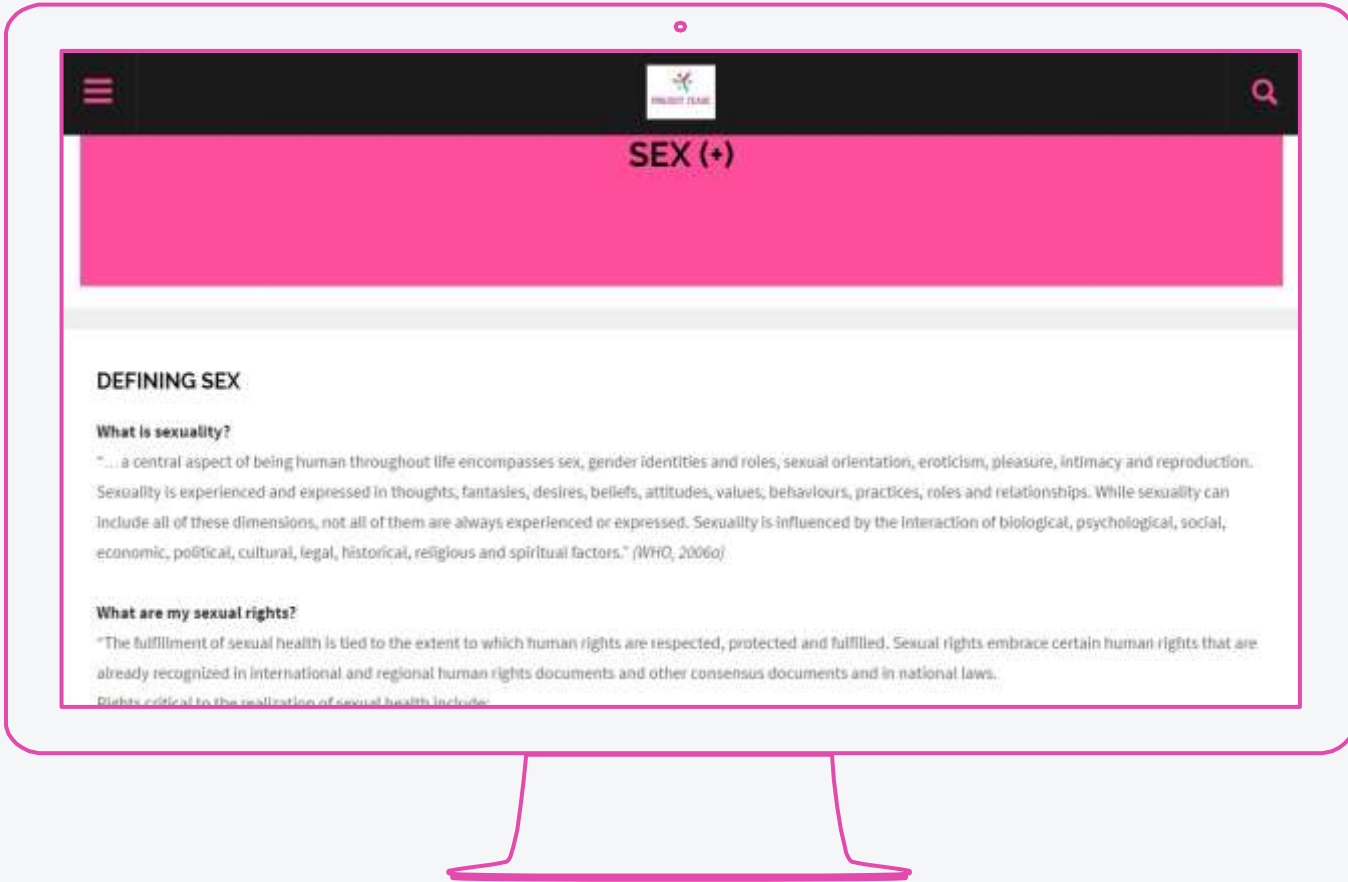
SEX (+)

DEFINING SEX

What is sexuality?

"... a central aspect of being human throughout life encompasses sex, gender identities and roles, sexual orientation, eroticism, pleasure, intimacy and reproduction. Sexuality is experienced and expressed in thoughts, fantasies, desires, beliefs, attitudes, values, behaviours, practices, roles and relationships. While sexuality can include all of these dimensions, not all of them are always experienced or expressed. Sexuality is influenced by the interaction of biological, psychological, social, economic, political, cultural, legal, historical, religious and spiritual factors." (WHO, 2006a)

What are my sexual rights?

"The fulfillment of sexual health is tied to the extent to which human rights are respected, protected and fulfilled. Sexual rights embrace certain human rights that are already recognized in international and regional human rights documents and other consensus documents and in national laws.

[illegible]